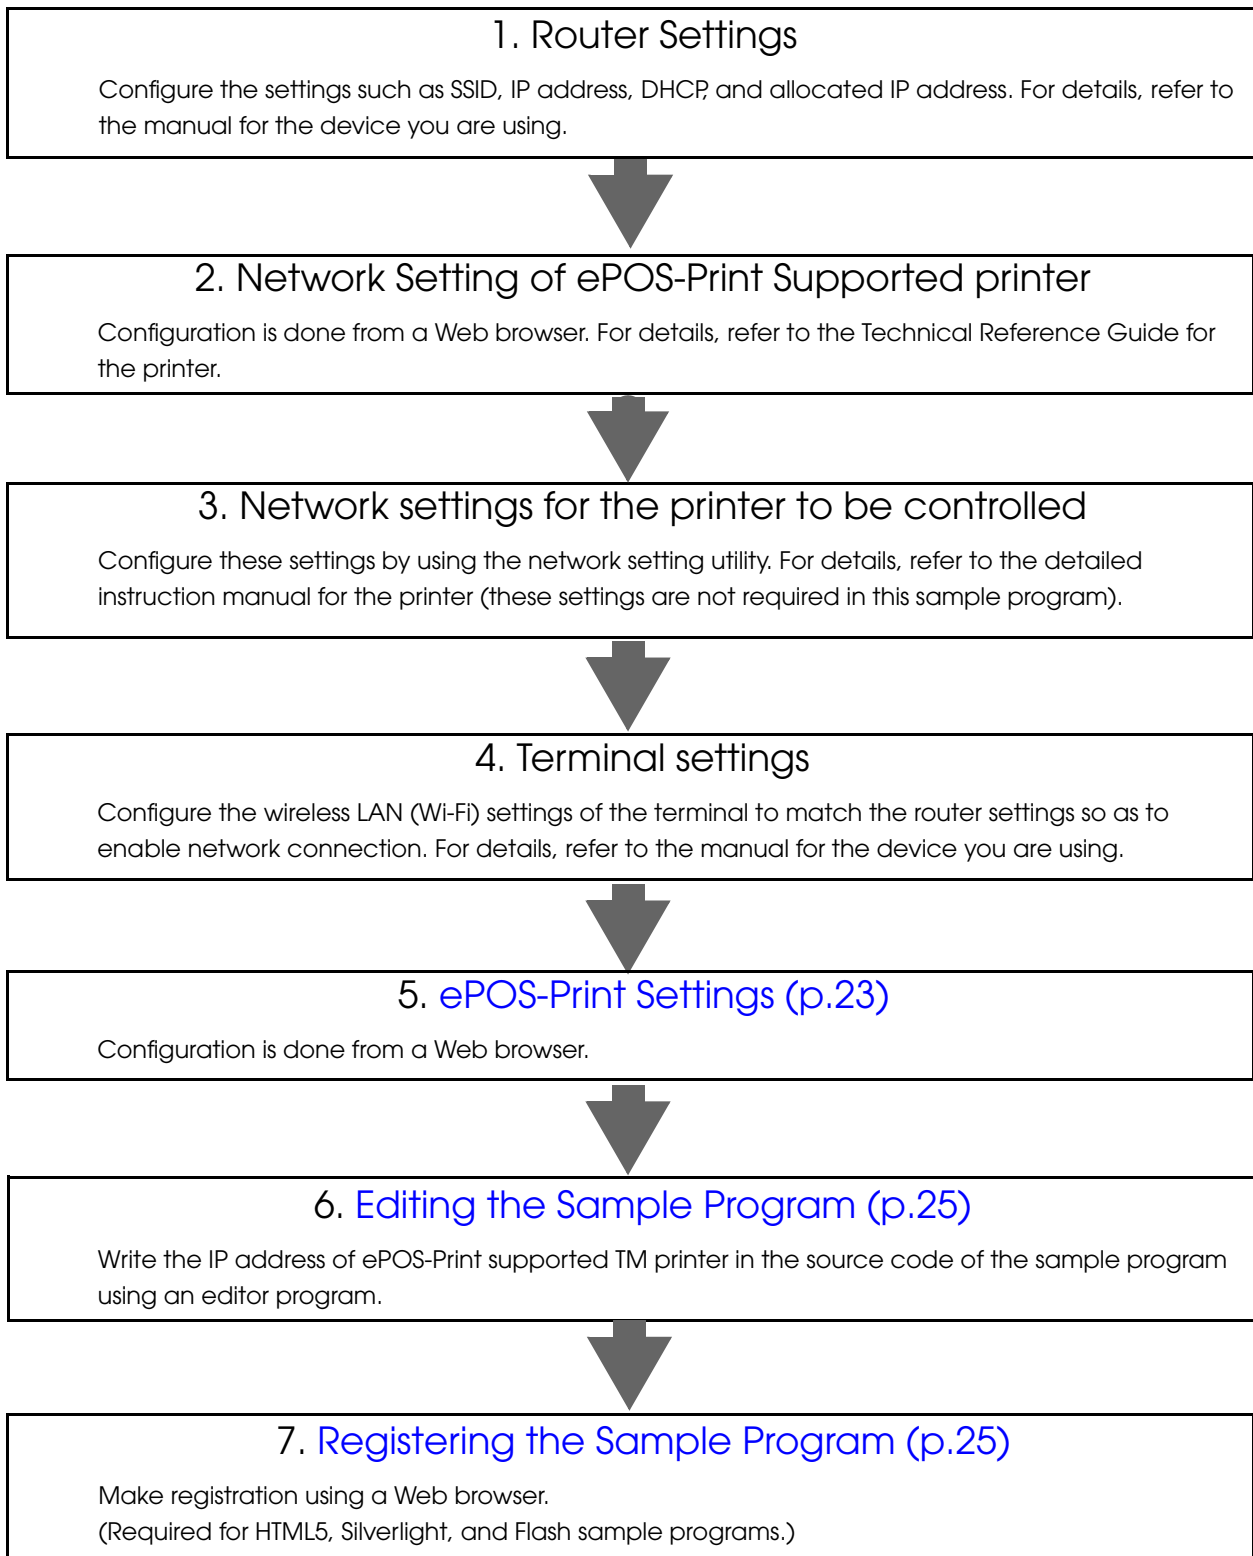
1. Router Settings

Configure the settings such as SSID, IP address, DHCP, and allocated IP address. For details, refer to the manual for the device you are using.

2. Network Setting of ePOS-Print Supported printer

Configuration is done from a Web browser. For details, refer to the Technical Reference Guide for the printer.

3. Network settings for the printer to be controlled

Configure these settings by using the network setting utility. For details, refer to the detailed instruction manual for the printer (these settings are not required in this sample program).

4. Terminal settings

Configure the wireless LAN (Wi-Fi) settings of the terminal to match the router settings so as to enable network connection. For details, refer to the manual for the device you are using.

5. ePOS-Print Settings (p.23)

Configuration is done from a Web browser.

6. Editing the Sample Program (p.25)

Write the IP address of ePOS-Print supported TM printer in the source code of the sample program using an editor program.

7. Registering the Sample Program (p.25)

Make registration using a Web browser.
(Required for HTML5, Silverlight, and Flash sample programs.)